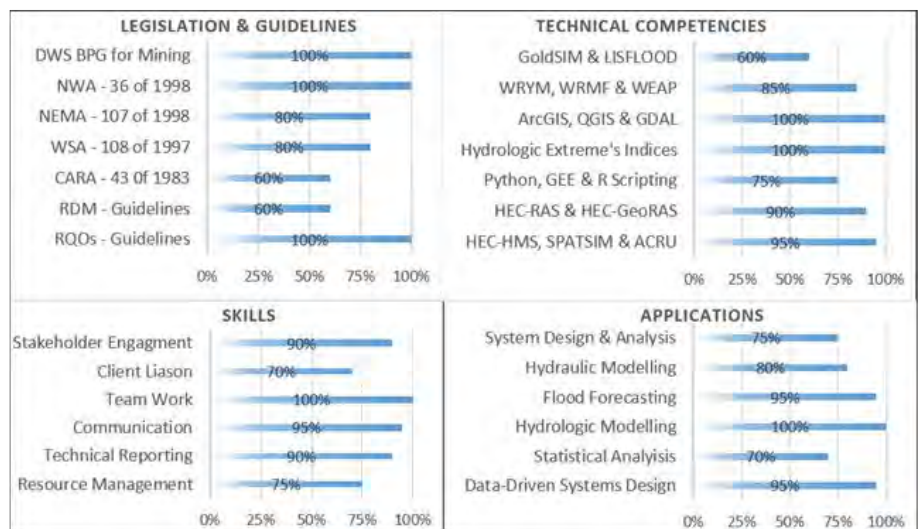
LEGISLATION & GUIDELINES

| | |
|---|---|
| DWS BPG for Mining | 100% |
| NWA - 36 of 1998 | 100% |
| NEMA - 107 of 1998 | 80% |
| WSA - 108 of 1997 | 80% |
| CARA - 43 0f 1983 | 60% |
| RDM - Guidelines | 60% |
| RQOs - Guidelines | 100% |

0% 25% 50% 75% 100%

TECHNICAL COMPETENCIES

| | |
|---|---|
| GoldSIM & LISFLOOD | 60% |
| WRYM, WRMF & WEAP | 85% |
| ArcGIS, QGIS & GDAL | 100% |
| Hydrologic Extreme's Indices | 100% |
| Python, GEE & R Scripting | 75% |
| HEC-RAS & HEC-GeoRAS | 90% |
| HEC-HMS, SPATSIM & ACRU | 95% |

0% 25% 50% 75% 100%

SKILLS

| | |
|---|---|
| Stakeholder Engagment | 90% |
| Client Liason | 70% |
| Team Work | 100% |
| Communication | 95% |
| Technical Reporting | 90% |
| Resource Management | 75% |

0% 25% 50% 75% 100%

APPLICATIONS

| | |
|---|---|
| System Design & Analysis | 75% |
| Hydraulic Modelling | 80% |
| Flood Forecasting | 95% |
| Hydrologic Modelling | 100% |
| Statistical Analyisis | 70% |
| Data-Driven Systems Design | 95% |

0% 25% 50% 75% 100%